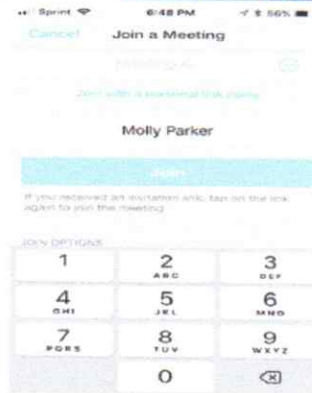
Sprint 6:48 PM 56%

Cancel Join a Meeting

Meeting ID

Join with a personal link name

Molly Parker

Join

If you received an invitation link, tap on the link again to join the meeting

JOIN OPTIONS

1
2 ABC
3 DEF
4 GHI
5 JKL
6 MNO
7 PQRS
8 TUV
9 WXYZ
0